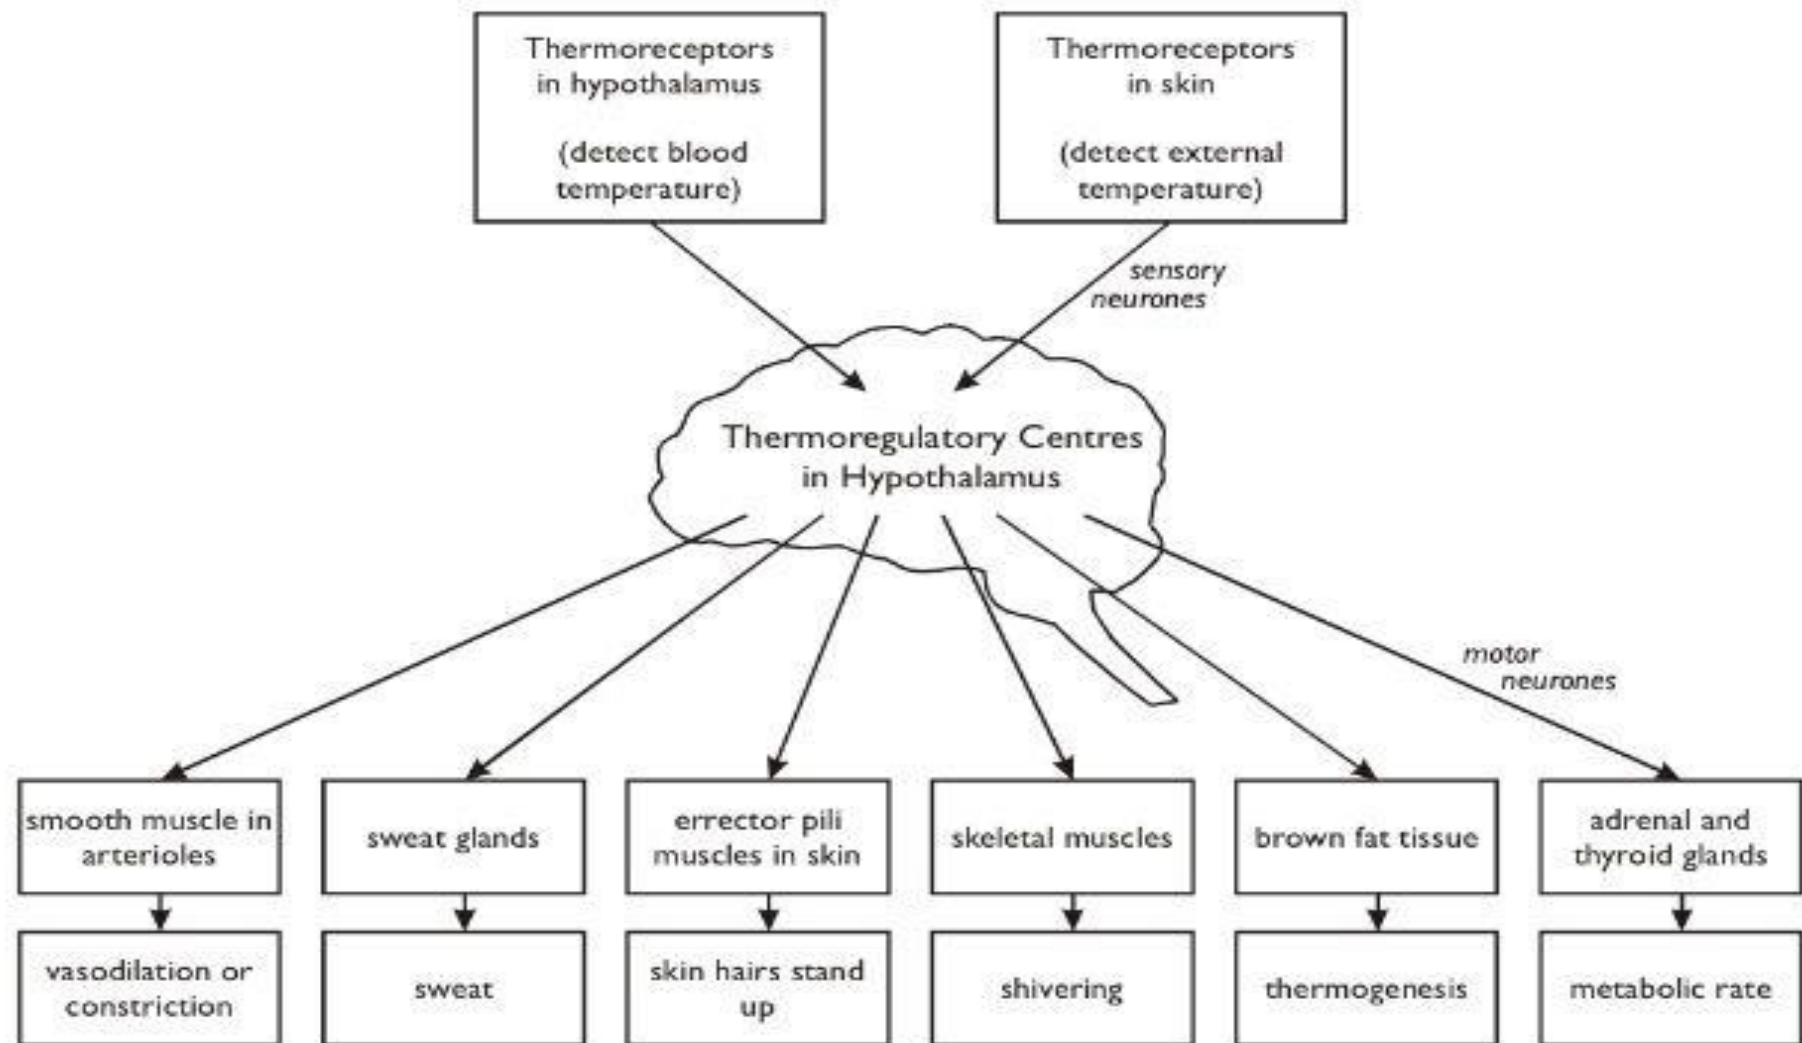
Thermoreceptors in hypothalamus

(detect blood temperature)

Thermoreceptors in skin

(detect external temperature)

sensory neurones

Thermoregulatory Centres in Hypothalamus

motor neurones

smooth muscle in arterioles

sweat glands

errector pili muscles in skin

skeletal muscles

brown fat tissue

adrenal and thyroid glands

vasodilation or constriction

sweat

skin hairs stand up

shivering

thermogenesis

metabolic rate